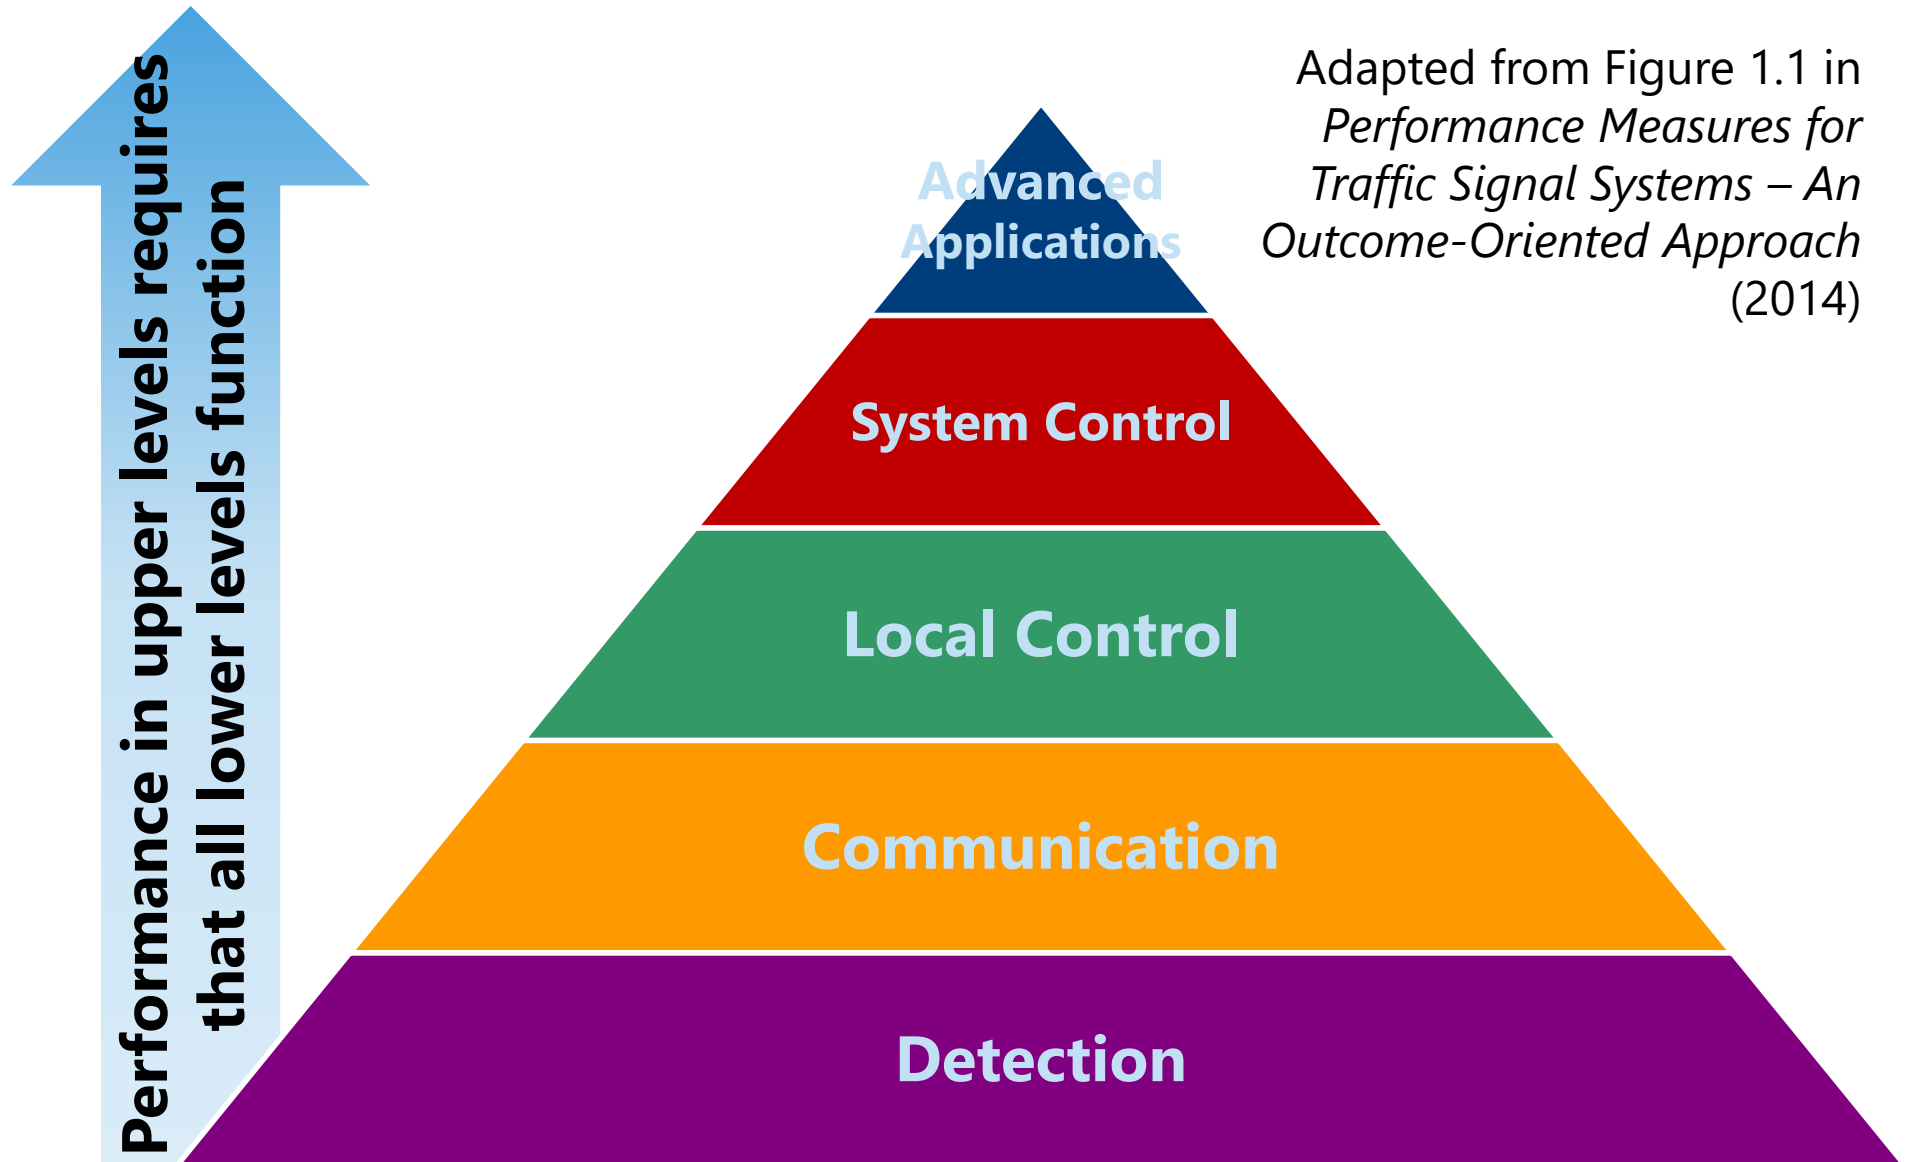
Performance in upper levels requires that all lower levels function

Adapted from Figure 1.1 in *Performance Measures for Traffic Signal Systems – An Outcome-Oriented Approach* (2014)

Advanced Applications

System Control

Local Control

Communication

Detection